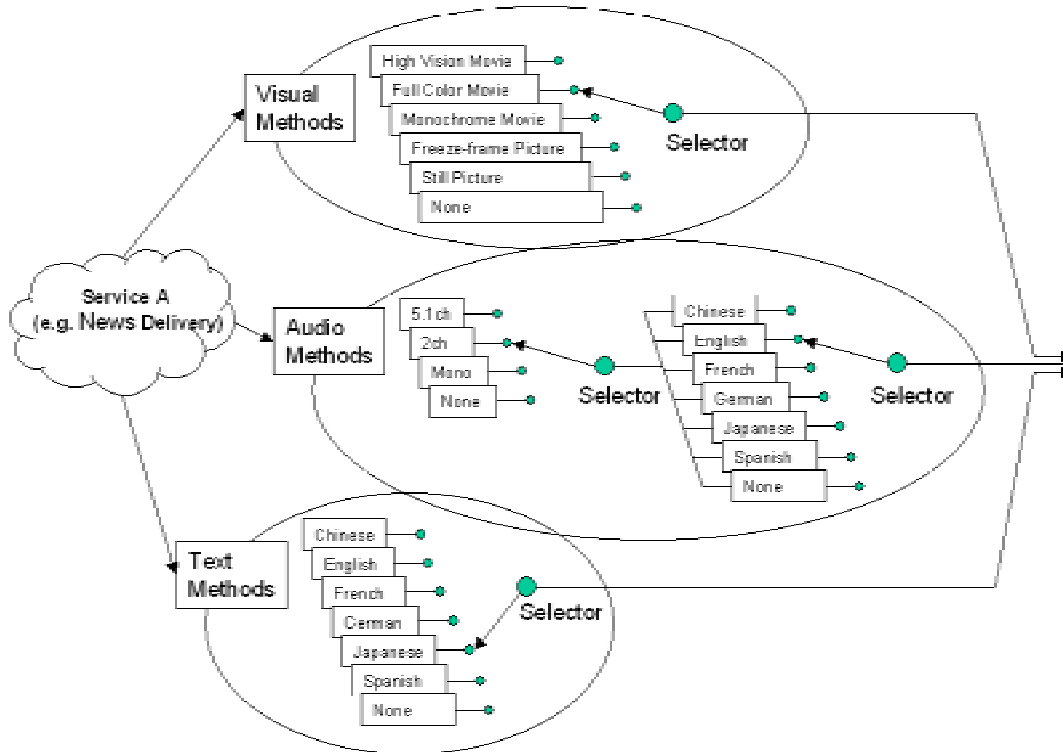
Visual Methods

High Vision Movie

Full Color Movie

Monochrome Movie

Freeze-frame Picture

Still Picture

None

Selector

Service A (e.g. News Delivery)

Audio Methods

5.1ch

2ch

Mono

None

Selector

Chinese

English

French

German

Japanese

Spanish

None

Selector

Text Methods

Chinese

English

French

German

Japanese

Spanish

None

Selector